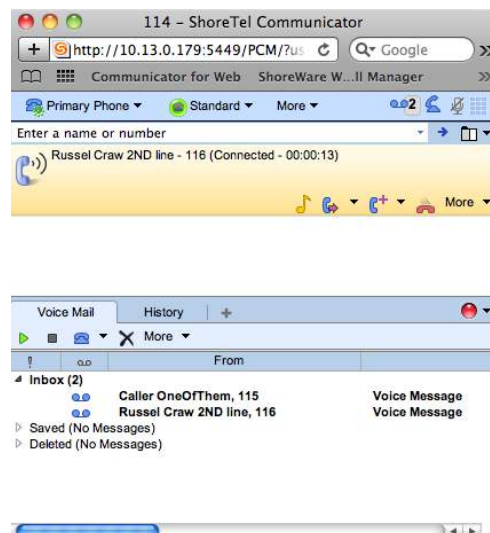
114 - ShoreTel Communicator

http://10.13.0.179:5449/PCM/?us

Google

Communicator for Web ShoreWare W...ll Manager

Primary Phone ▾ Standard ▾ More ▾ 2

Enter a name or number

Russel Craw 2ND line - 116 (Connected - 00:00:13)

More

Voice Mail History +

More ▾

| ! | | From | |
|---|---|---|---|
| Inbox (2) | | | |
| | | Caller OneOfThem, 115 | Voice Message |
| | | Russel Craw 2ND line, 116 | Voice Message |
| Saved (No Messages) | | | |
| Deleted (No Messages) | | | |